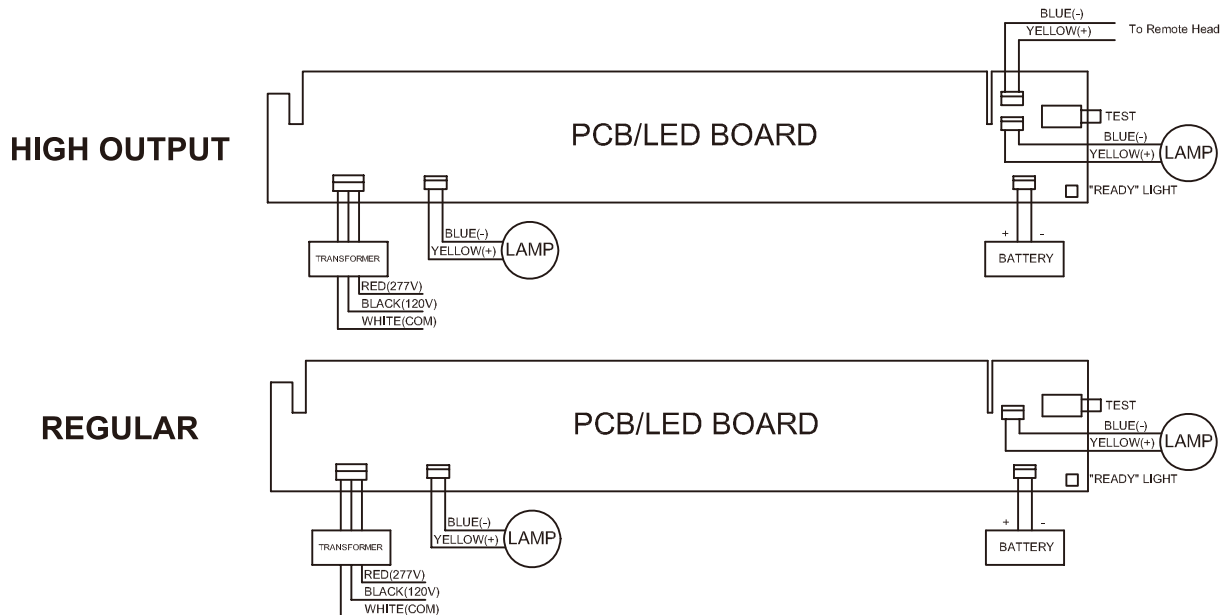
BLUE(-)
YELLOW(+)
To Remote Head

HIGH OUTPUT

PCB/LED BOARD

TEST
BLUE(-)
YELLOW(+)
LAMP
"READY" LIGHT

BLUE(-)
YELLOW(+)
LAMP

TRANSFORMER
RED(277V)
BLACK(120V)
WHITE(COM)

+ -
BATTERY

REGULAR

PCB/LED BOARD

TEST
BLUE(-)
YELLOW(+)
LAMP
"READY" LIGHT

BLUE(-)
YELLOW(+)
LAMP

TRANSFORMER
RED(277V)
BLACK(120V)
WHITE(COM)

+ -
BATTERY